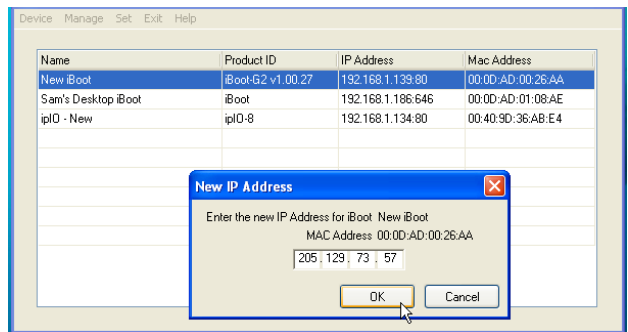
Device Manage Set Exit Help

| Name | Product ID | IP Address | Mac Address |
|---|---|---|---|
| New iBoot | iBoot-G2 v1.00.27 | 192.168.1.139:80 | 00:0D:AD:00:26:AA |
| Sam's Desktop iBoot | iBoot | 192.168.1.186:646 | 00:0D:AD:01:08:AE |
| ipIO - New | ipIO-8 | 192.168.1.134:80 | 00:40:9D:36:AB:E4 |

New IP Address

Enter the new IP Address for iBoot New iBoot

MAC Address 00:0D:AD:00:26:AA

205 . 129 . 73 . 57

OK

Cancel